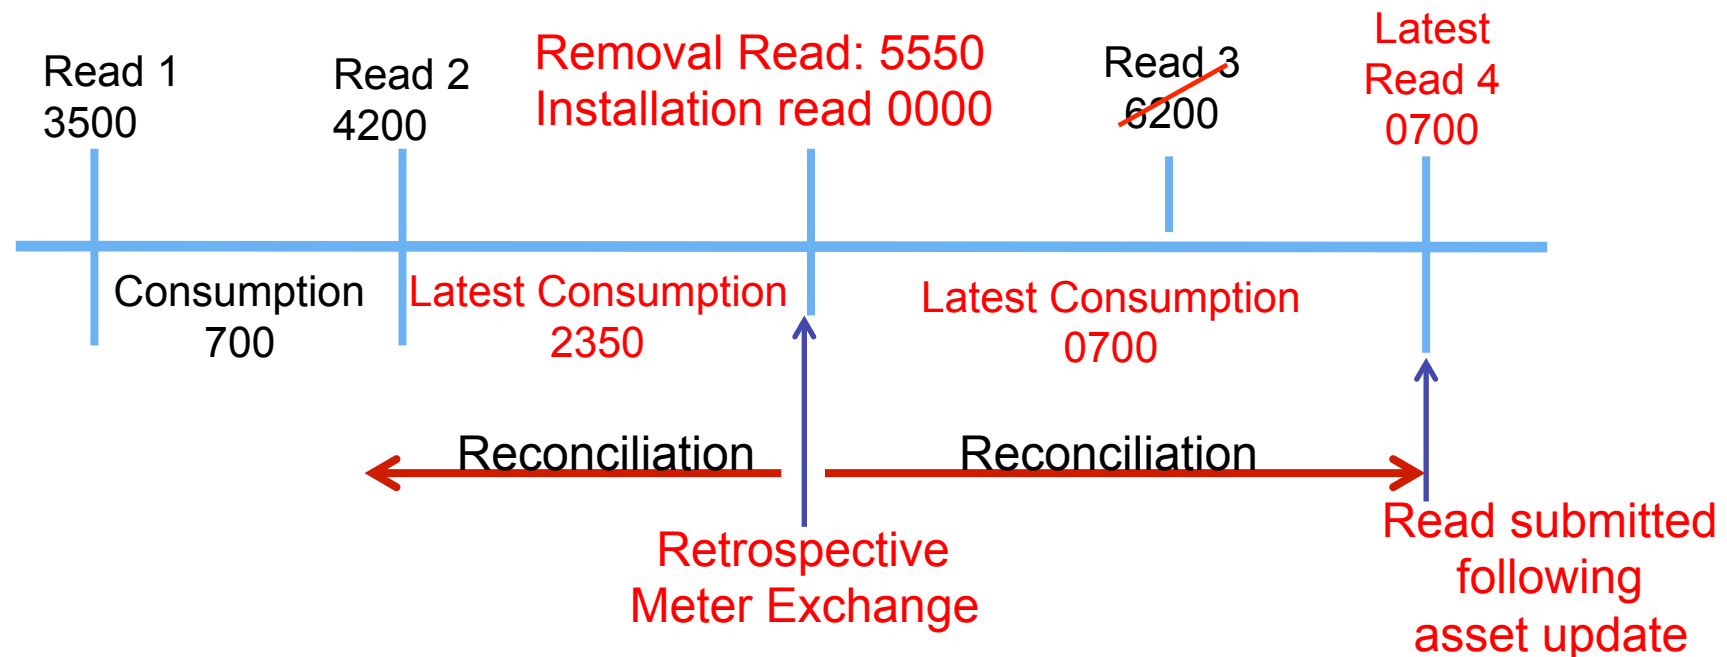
Read 1
3500

Read 2
4200

Removal Read: 5550
Installation read 0000

Read 3
6200

Latest
Read 4
0700

Consumption
700

Latest Consumption
2350

Latest Consumption
0700

Reconciliation

Reconciliation

Retrospective
Meter Exchange

Read submitted
following
asset update